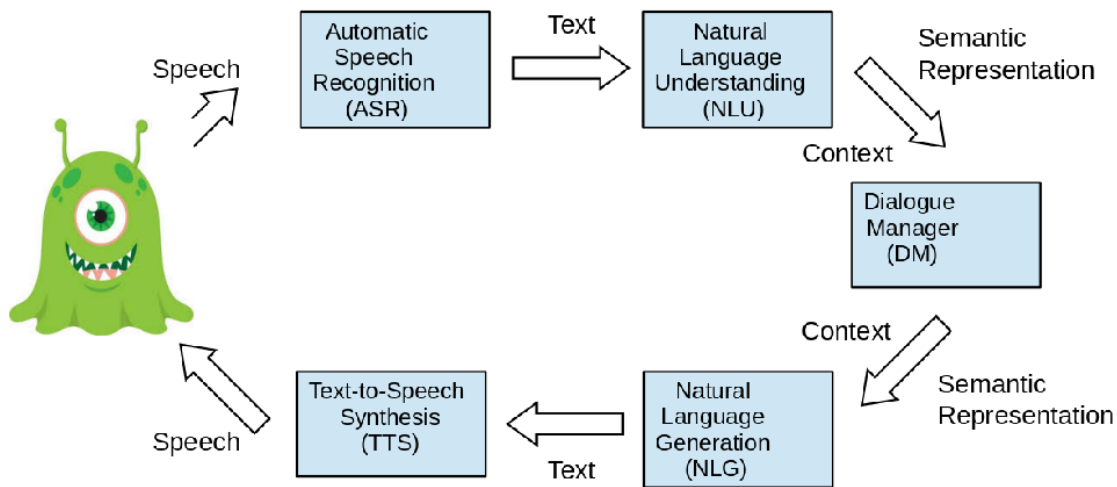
Speech

Automatic Speech Recognition (ASR)

Text

Natural Language Understanding (NLU)

Semantic Representation

Context

Dialogue Manager (DM)

Context

Semantic Representation

Natural Language Generation (NLG)

Text

Text-to-Speech Synthesis (TTS)

Speech